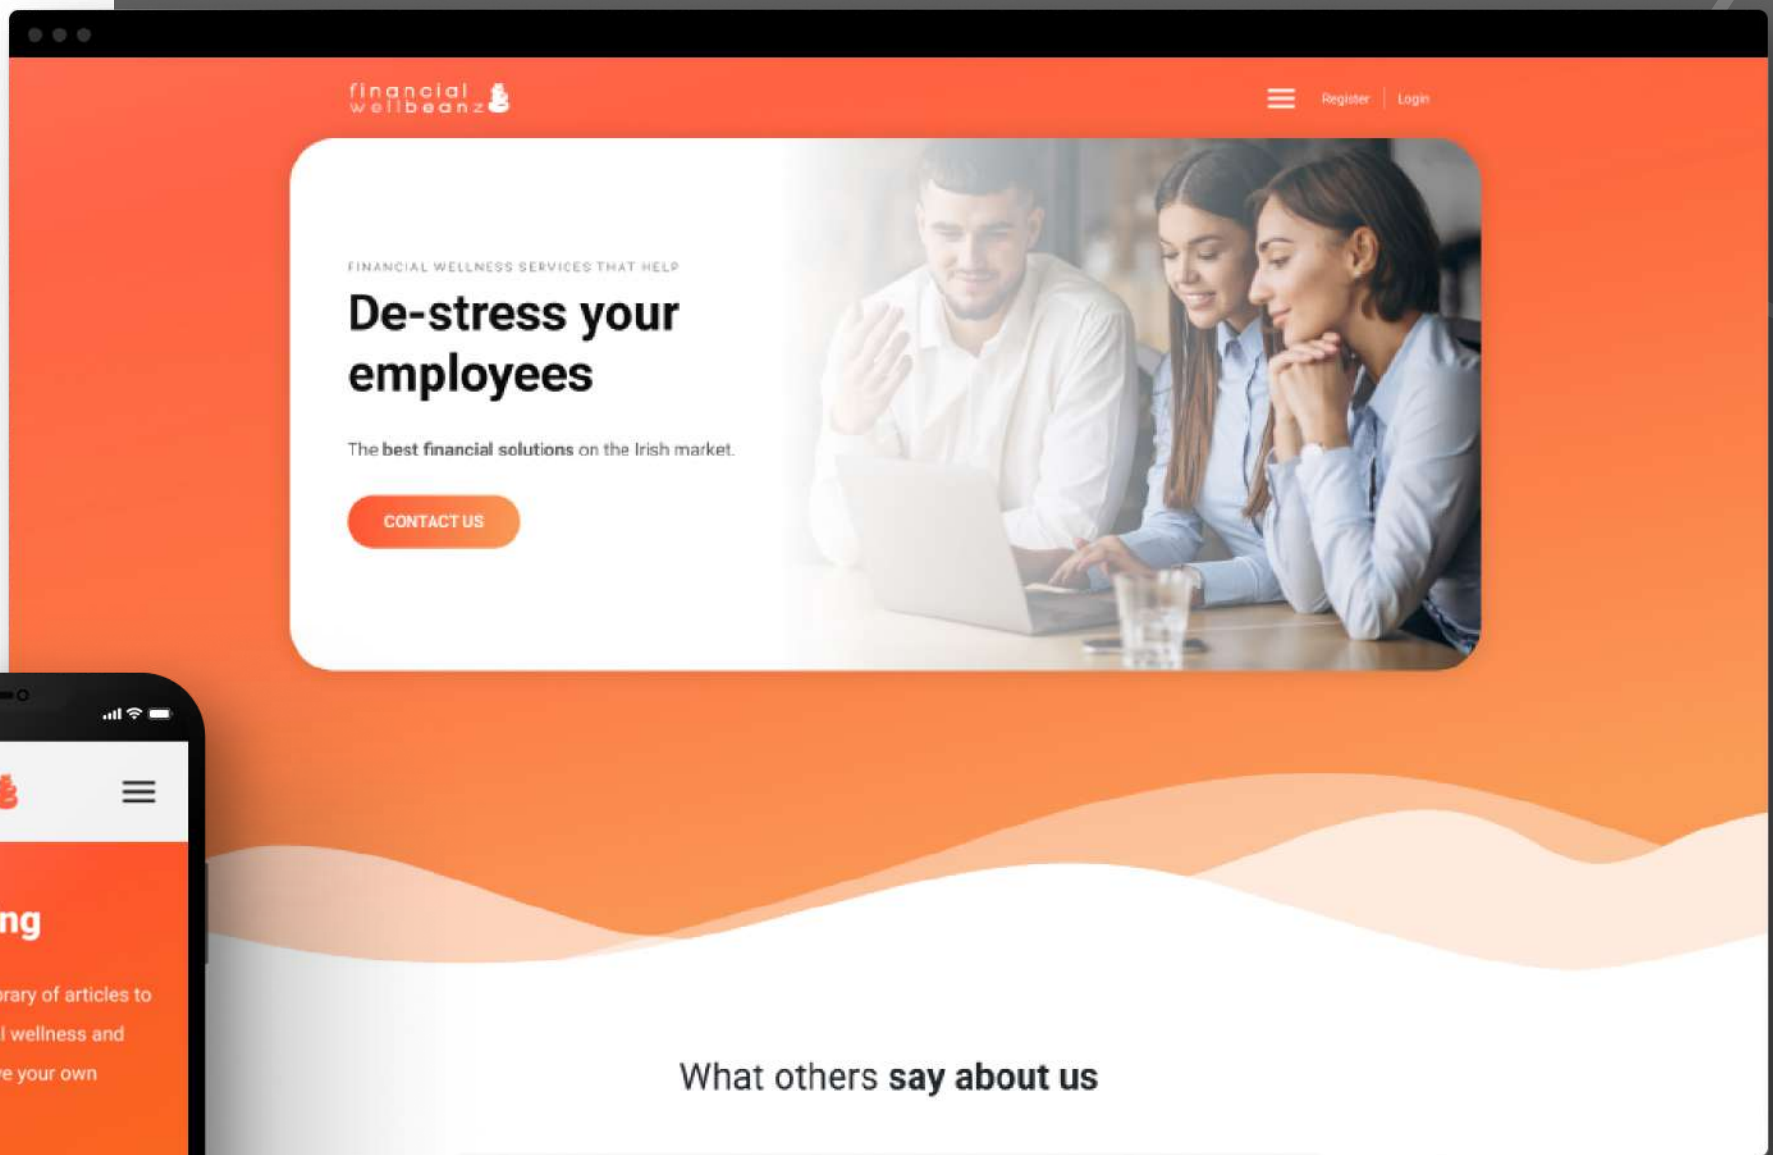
financial wellbeanz

Register | Login

FINANCIAL WELLNESS SERVICES THAT HELP

De-stress your employees

The best financial solutions on the Irish market.

CONTACT US

What others say about us

ng

rary of articles to

l wellness and

e your own